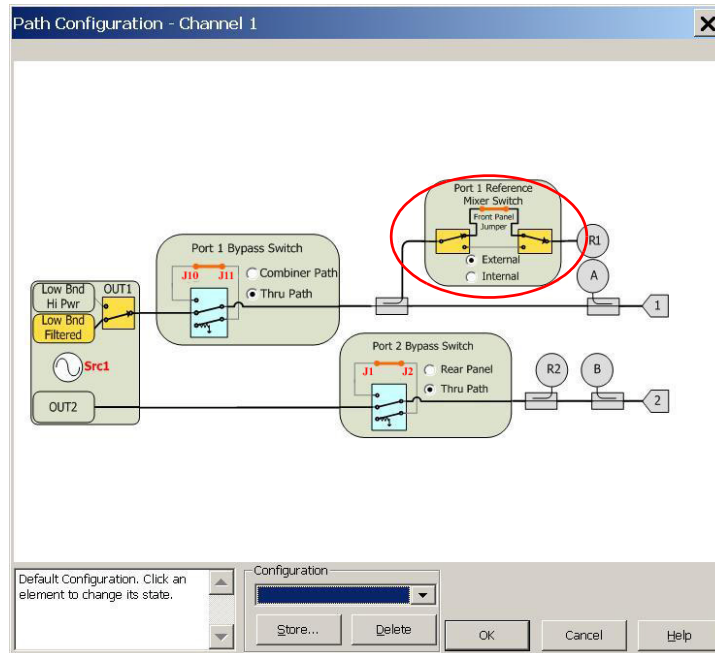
Path Configuration - Channel 1

Port 1 Reference Mixer Switch
Front Panel Jumper
External
Internal

R1
A
1

Port 1 Bypass Switch
J10 J11
Combiner Path
Thru Path

Low Bnd Hi Pwr
OUT1
Low Bnd Filtered
Src1
OUT2

Port 2 Bypass Switch
J1 J2
Rear Panel
Thru Path

R2
B
2

Default Configuration. Click an element to change its state.

Configuration
Store...
Delete
OK
Cancel
Help